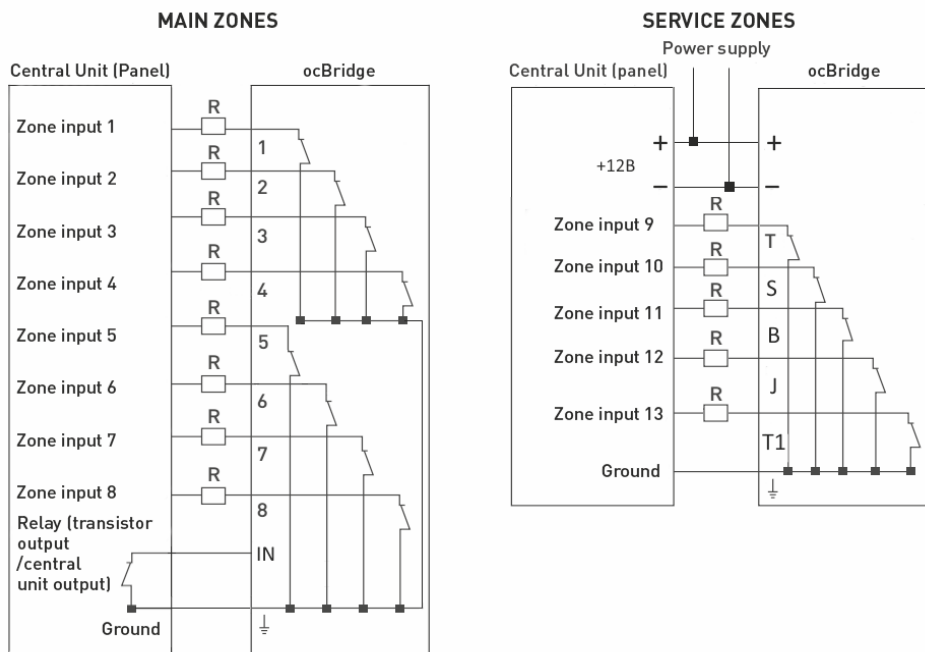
MAIN ZONES

Central Unit (Panel)

ocBridge

Zone input 1
R
1
Zone input 2
R
2
Zone input 3
R
3
Zone input 4
R
4
Zone input 5
R
5
Zone input 6
R
6
Zone input 7
R
7
Zone input 8
R
8
Relay (transistor output /central unit output)
IN
Ground

SERVICE ZONES

Power supply

Central Unit (panel)

ocBridge

+
+
+12B
−
−
Zone input 9
R
T
Zone input 10
R
S
Zone input 11
R
B
Zone input 12
R
J
Zone input 13
R
T1
Ground